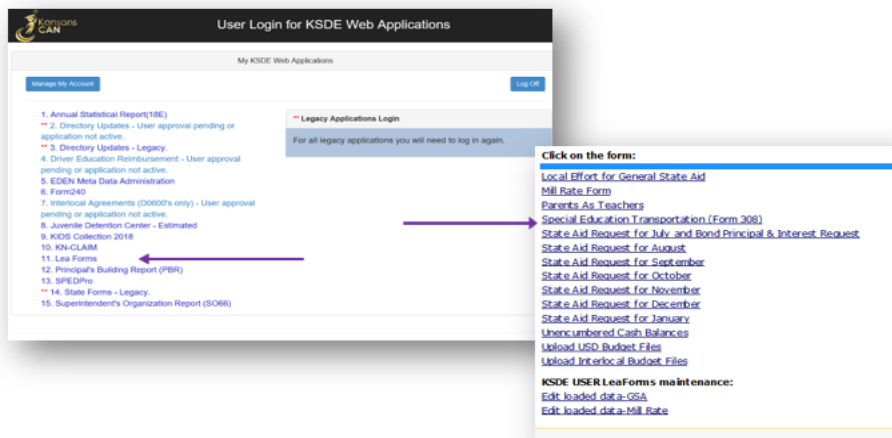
Kansans CAN

User Login for KSDE Web Applications

My KSDE Web Applications

Manage My Account

Log Off

1. Annual Statistical Report(18E)
** 2. Directory Updates - User approval pending or application not active.
** 3. Directory Updates - Legacy.
4. Driver Education Reimbursement - User approval pending or application not active.
5. EDEN Meta Data Administration
6. Form240
7. Interlocal Agreements (D0600's only) - User approval pending or application not active.
8. Juvenile Detention Center - Estimated
9. KIDS Collection 2018
10. KN-CLAIM
11. Lea Forms
12. Principal's Building Report (PBR)
13. SPEDPro
** 14. State Forms - Legacy.
15. Superintendent's Organization Report (SO66)

** Legacy Applications Login

For all legacy applications you will need to log in again.

Click on the form:

Local Effort for General State Aid
Mill Rate Form
Parents As Teachers
Special Education Transportation (Form 308)
State Aid Request for July and Bond Principal & Interest Request
State Aid Request for August
State Aid Request for September
State Aid Request for October
State Aid Request for November
State Aid Request for December
State Aid Request for January
Unencumbered Cash Balances
Upload USD Budget Files
Upload Interlocal Budget Files

KSDE USER LeaForms maintenance:
Edit loaded data-GSA
Edit loaded data-Mill Rate